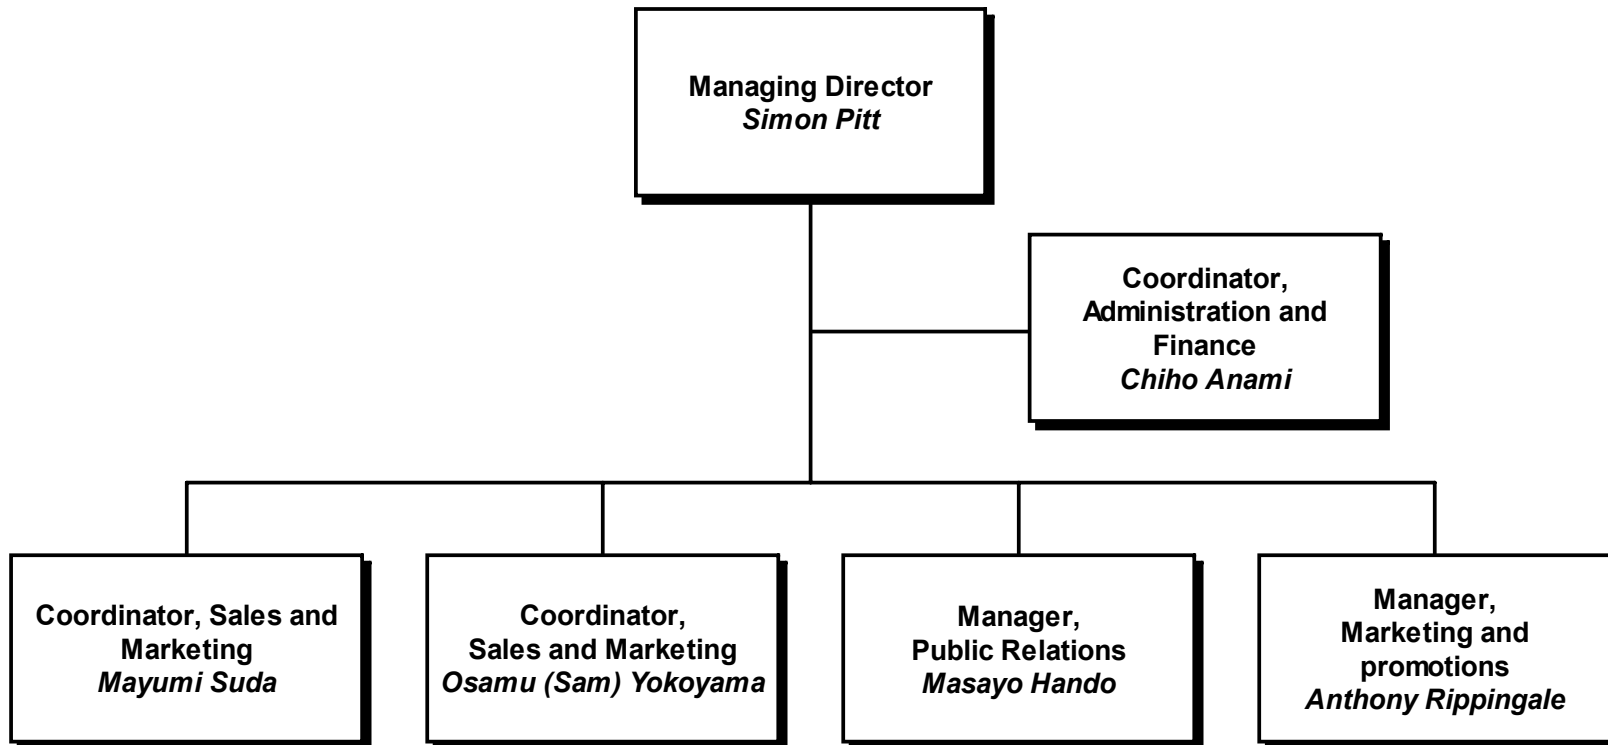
Managing Director
Simon Pitt

Coordinator, Administration and Finance
Chiho Anami

Coordinator, Sales and Marketing
Mayumi Suda

Coordinator, Sales and Marketing
Osamu (Sam) Yokoyama

Manager, Public Relations
Masayo Hando

Manager, Marketing and promotions
Anthony Rippingale